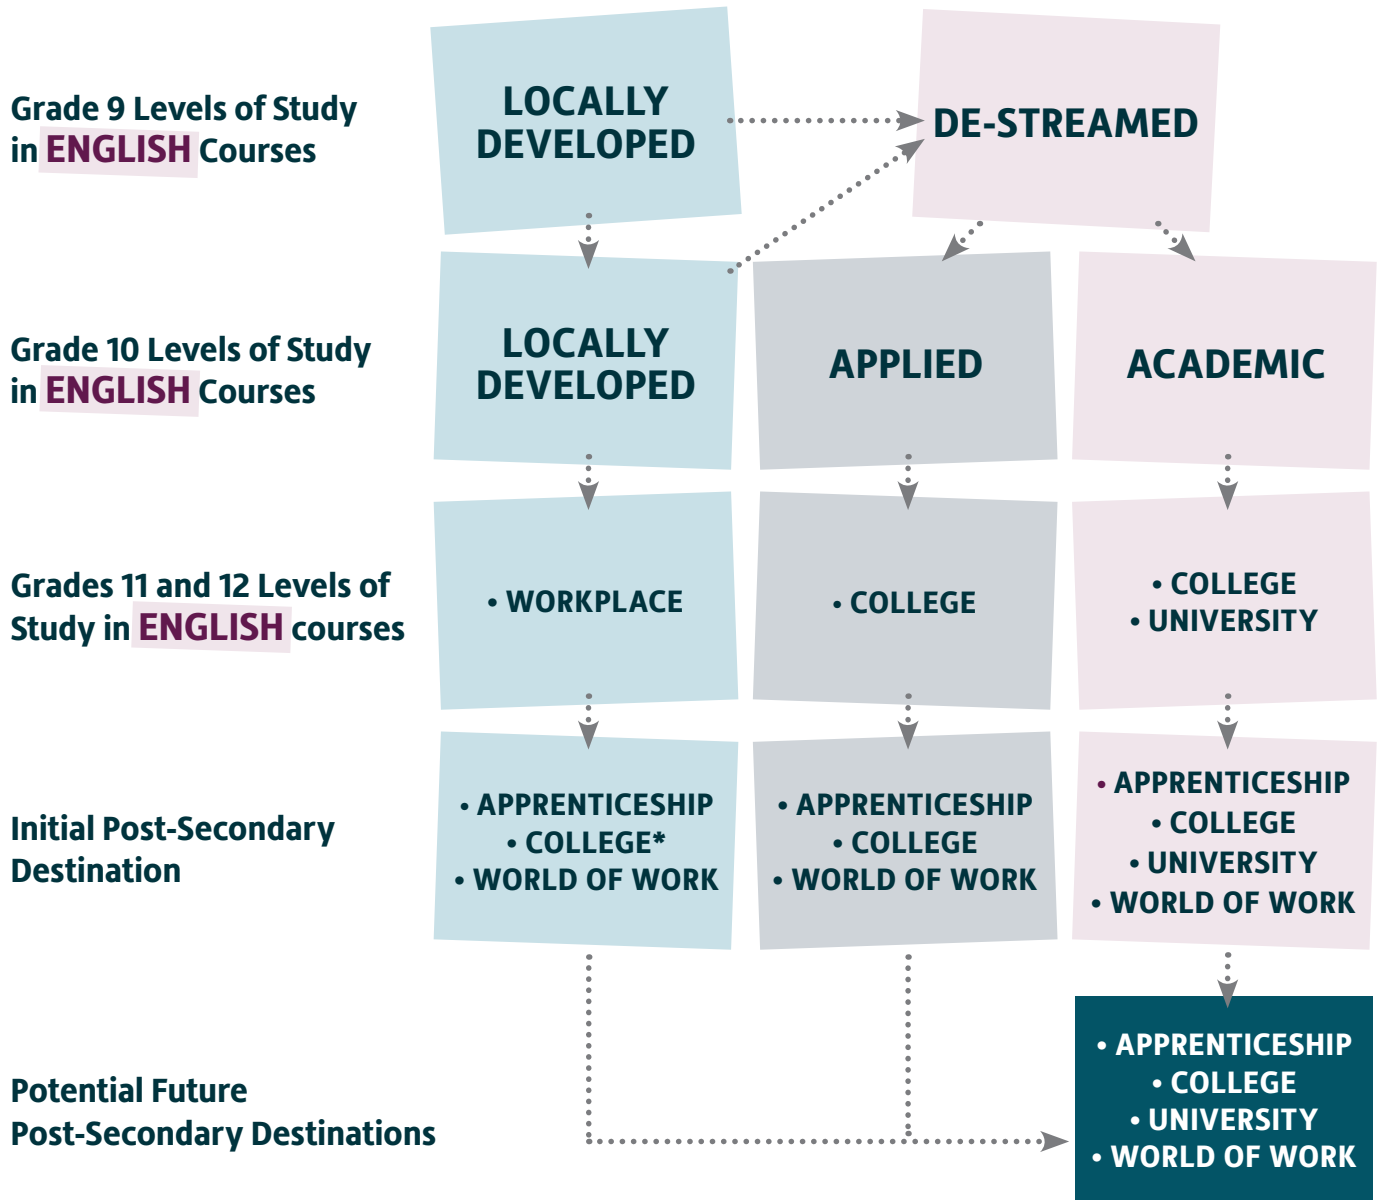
Grade 9 Levels of Study in ENGLISH Courses

LOCALLY DEVELOPED

DE-STREAMED

Grade 10 Levels of Study in ENGLISH Courses

LOCALLY DEVELOPED

APPLIED

ACADEMIC

Grades 11 and 12 Levels of Study in ENGLISH courses

• WORKPLACE

• COLLEGE

• COLLEGE
• UNIVERSITY

Initial Post-Secondary Destination

• APPRENTICESHIP
• COLLEGE*
• WORLD OF WORK

• APPRENTICESHIP
• COLLEGE
• WORLD OF WORK

• APPRENTICESHIP
• COLLEGE
• UNIVERSITY
• WORLD OF WORK

Potential Future Post-Secondary Destinations

• APPRENTICESHIP
• COLLEGE
• UNIVERSITY
• WORLD OF WORK